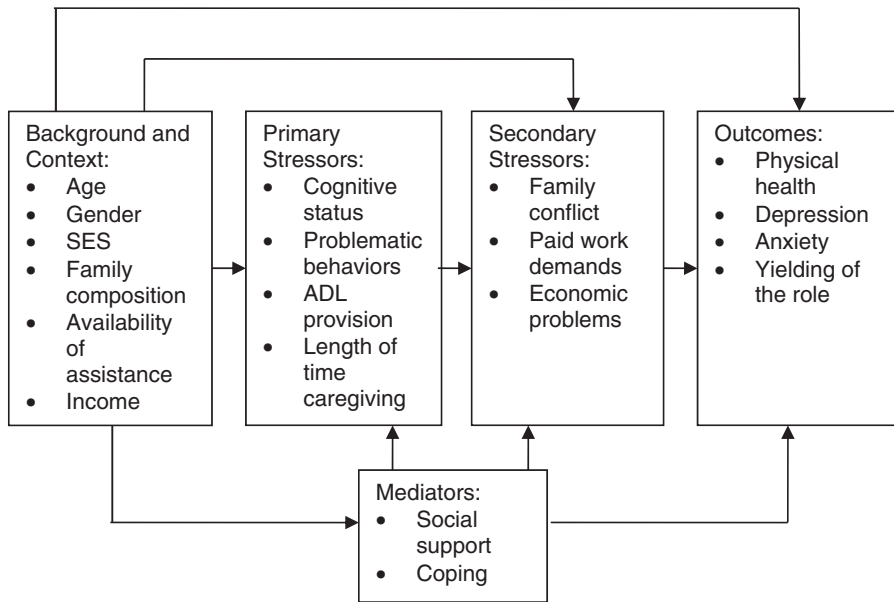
Background and Context:
- Age
- Gender
- SES
- Family composition
- Availability of assistance
- Income

Primary Stressors:
- Cognitive status
- Problematic behaviors
- ADL provision
- Length of time caregiving

Secondary Stressors:
- Family conflict
- Paid work demands
- Economic problems

Outcomes:
- Physical health
- Depression
- Anxiety
- Yielding of the role

Mediators:
- Social support
- Coping